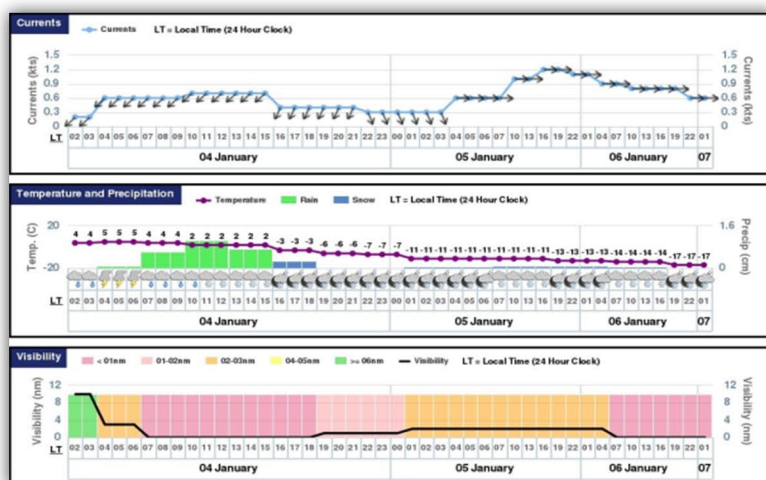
Currents

Currents LT = Local Time (24 Hour Clock)

1.5
1.2
0.9
0.6
0.3
0

Currents (kts)

LT 02 03 04 05 06 07 08 09 10 11 12 13 14 15 16 17 18 19 20 21 22 23 00 01 02 03 04 05 06 07 10 13 16 19 22 01 04 07 10 13 16 19 22 01

04 January 05 January 06 January 07

Temperature and Precipitation

Temperature Rain Snow LT = Local Time (24 Hour Clock)

20
-20

Temp. (C)

4 4 5 5 5 4 4 4 2 2 2 2 2 2 -3 -3 -3 -6 -6 -6 -7 -7 -7 -11 -11 -11 -11 -11 -11 -11 -11 -11 -11 -11 -11 -13 -13 -13 -13 -14 -14 -14 -14 -17 -17 -17

1.6
0

Precip (cm)

LT 02 03 04 05 06 07 08 09 10 11 12 13 14 15 16 17 18 19 20 21 22 23 00 01 02 03 04 05 06 07 10 13 16 19 22 01 04 07 10 13 16 19 22 01

04 January 05 January 06 January 07

Visibility

< 01nm 01-02nm 02-03nm 04-05nm >= 06nm Visibility LT = Local Time (24 Hour Clock)

12
8
4
0

Visibility (nm)

LT 02 03 04 05 06 07 08 09 10 11 12 13 14 15 16 17 18 19 20 21 22 23 00 01 02 03 04 05 06 07 10 13 16 19 22 01 04 07 10 13 16 19 22 01

04 January 05 January 06 January 07